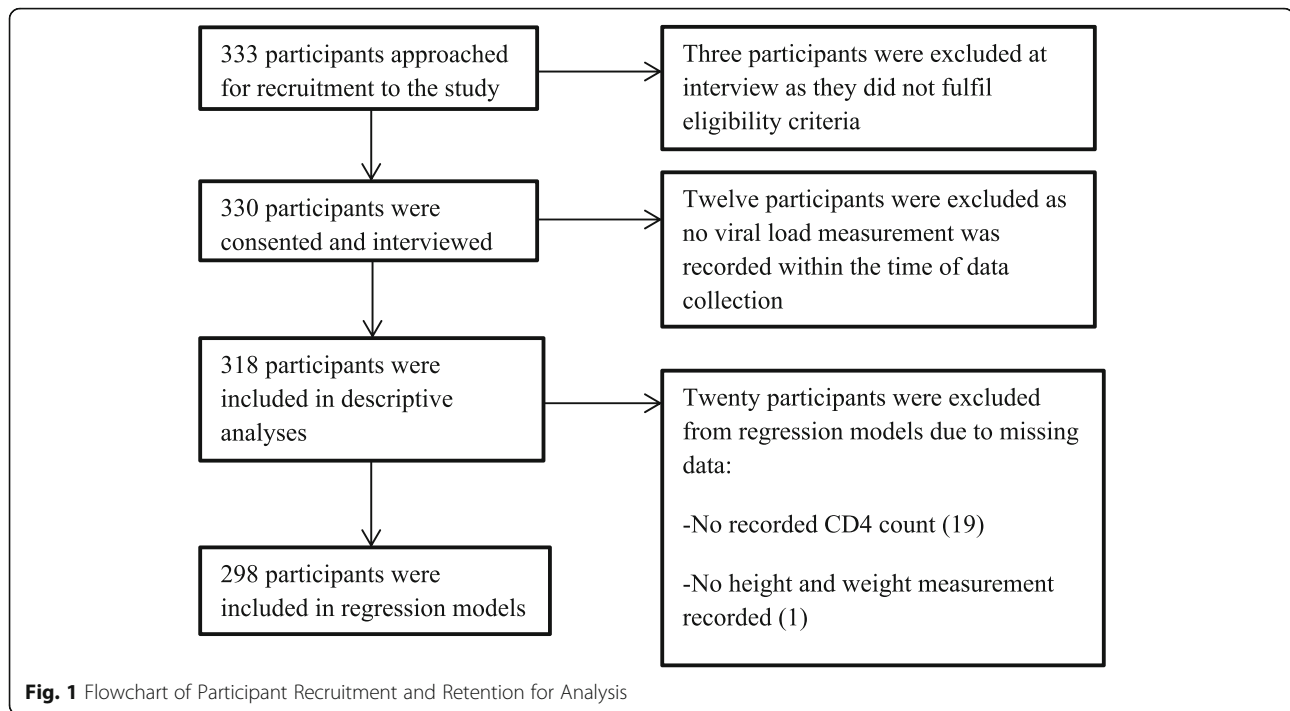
333 participants approached for recruitment to the study

Three participants were excluded at interview as they did not fulfil eligibility criteria

330 participants were consented and interviewed

Twelve participants were excluded as no viral load measurement was recorded within the time of data collection

318 participants were included in descriptive analyses

Twenty participants were excluded from regression models due to missing data:

-No recorded CD4 count (19)

-No height and weight measurement recorded (1)

298 participants were included in regression models

Fig. 1 Flowchart of Participant Recruitment and Retention for Analysis